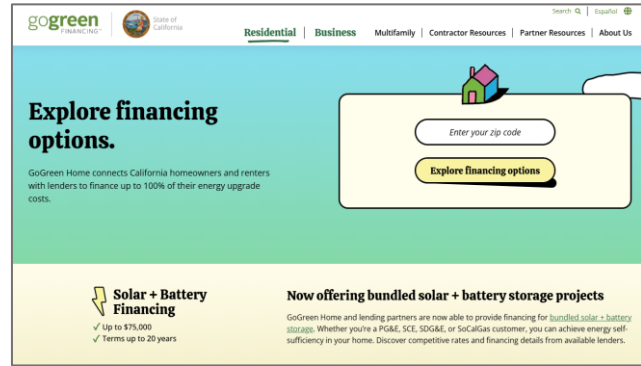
gogreen FINANCING

State of California

Search | Español

Residential | Business | Multifamily | Contractor Resources | Partner Resources | About Us

Explore financing options.

GoGreen Home connects California homeowners and renters with lenders to finance up to 100% of their energy upgrade costs.

Enter your zip code

Explore financing options

Solar + Battery Financing

✓ Up to $75,000

✓ Terms up to 20 years

Now offering bundled solar + battery storage projects

GoGreen Home and lending partners are now able to provide financing for bundled solar + battery storage. Whether you're a PG&E, SCE, SDG&E, or SoCalGas customer, you can achieve energy self-sufficiency in your home. Discover competitive rates and financing details from available lenders.